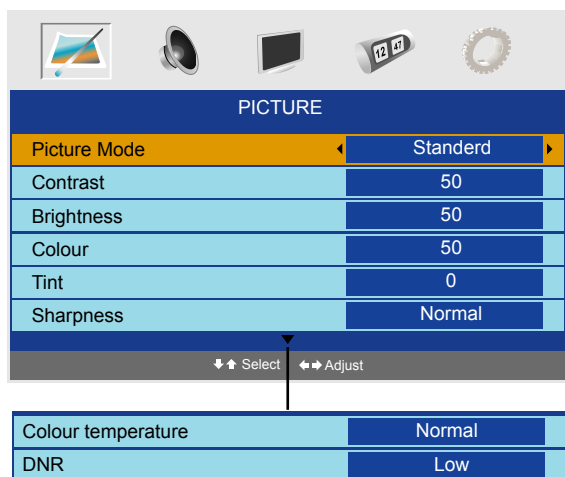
12 47

PICTURE

| | |
|---|---|
| Picture Mode | ◂ Standerd ▸ |
| Contrast | 50 |
| Brightness | 50 |
| Colour | 50 |
| Tint | 0 |
| Sharpness | Normal |

⬇⬆ Select ⬅➡ Adjust

| | |
|---|---|
| Colour temperature | Normal |
| DNR | Low |